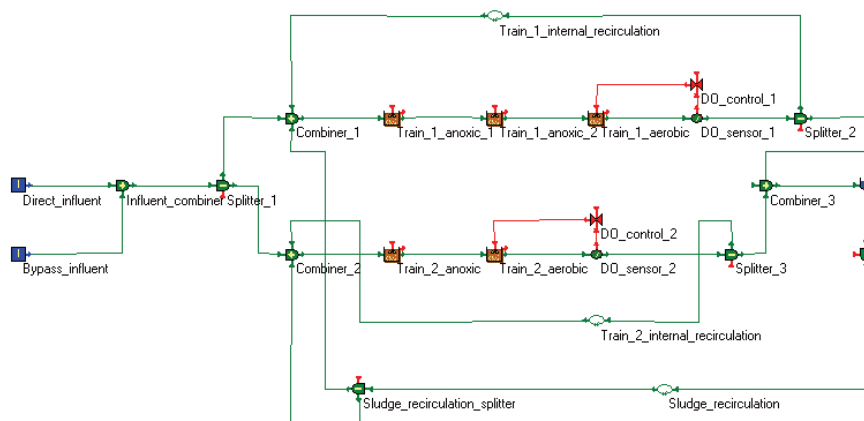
Train_1_internal_recirculation

DO_control_1

Combiner_1 Train_1_anoxic_1 Train_1_anoxic_2 Train_1_aerobic DO_sensor_1 Splitter_2

Direct_influent Influent_combiner Splitter_1

Combiner_3

DO_control_2

Bypass_influent

Combiner_2 Train_2_anoxic Train_2_aerobic DO_sensor_2 Splitter_3

Train_2_internal_recirculation

Sludge_recirculation_splitter Sludge_recirculation